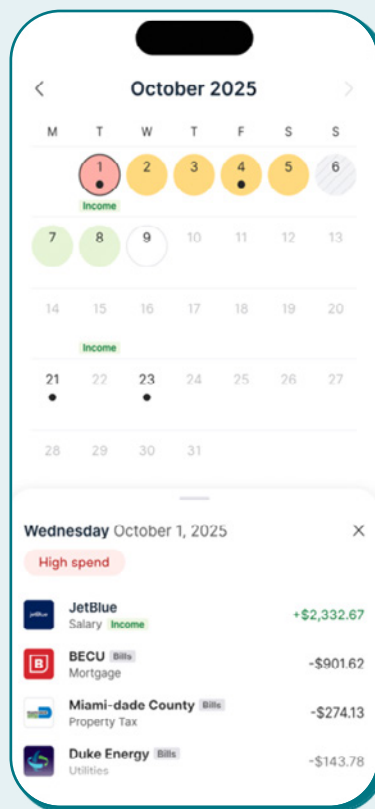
<

October 2025

>

| M | T | W | T | F | S | S |
|---|---|---|---|---|---|---|
| | 1 Income | 2 | 3 | 4 | 5 | 6 |
| 7 | 8 | 9 | 10 | 11 | 12 | 13 |
| 14 | 15 Income | 16 | 17 | 18 | 19 | 20 |
| 21 | 22 | 23 | 24 | 25 | 26 | 27 |
| 28 | 29 | 30 | 31 | | | |

Wednesday October 1, 2025

×

High spend

JetBlue
JetBlue Salary Income +$2,332.67

BECU Bills
Mortgage -$901.62

Miami-dade County Bills
Property Tax -$274.13

Duke Energy Bills
Utilities -$143.78